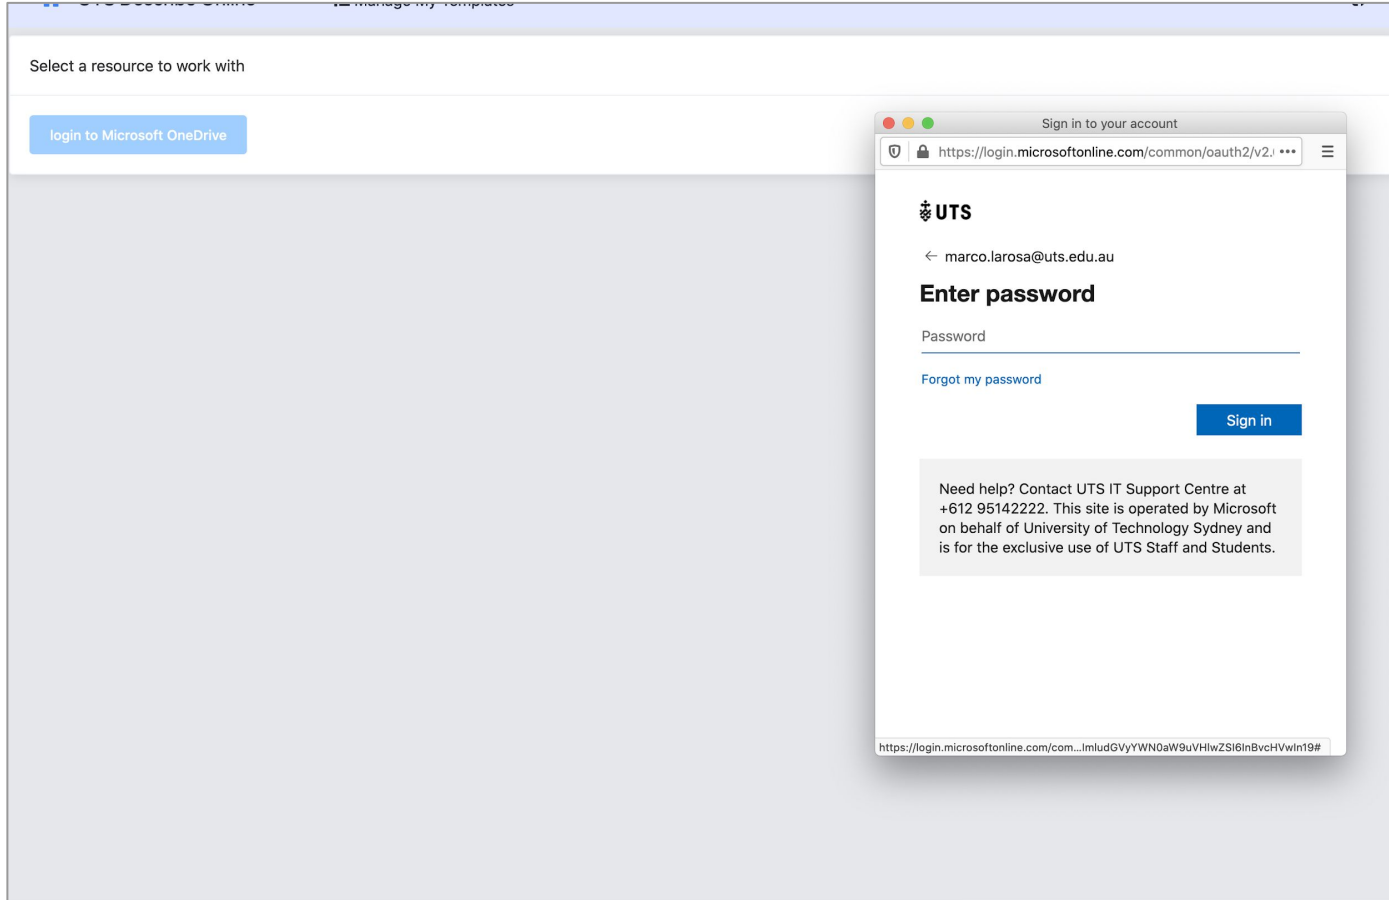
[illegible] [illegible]

Select a resource to work with

login to Microsoft OneDrive

Sign in to your account

https://login.microsoftonline.com/common/oauth2/v2.

UTS

marco.larosa@uts.edu.au

Enter password

Password

Forgot my password

Sign in

Need help? Contact UTS IT Support Centre at +612 95142222. This site is operated by Microsoft on behalf of University of Technology Sydney and is for the exclusive use of UTS Staff and Students.

https://login.microsoftonline.com/com...lmludGVyYWN0aW9uVHlwZSI6InBvcHVwIn19#